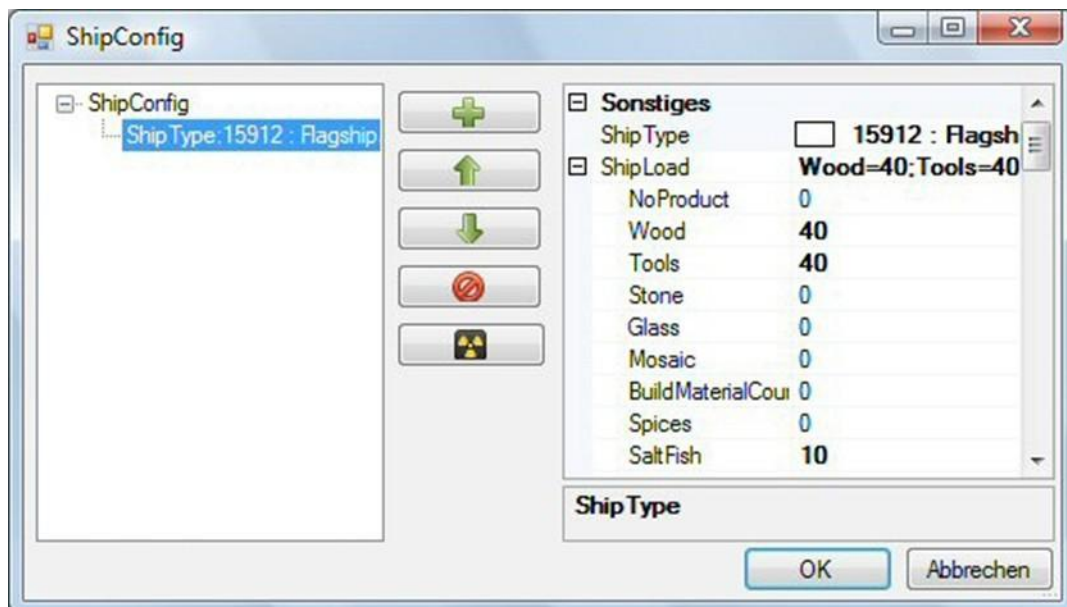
ShipConfig

ShipConfig
ShipType:15912 : Flagship

Sonstiges

| | |
|---|---|
| ShipType | 15912 : Flagsh |
| ShipLoad | Wood=40;Tools=40 |
| NoProduct | 0 |
| Wood | 40 |
| Tools | 40 |
| Stone | 0 |
| Glass | 0 |
| Mosaic | 0 |
| BuildMaterialCou | 0 |
| Spices | 0 |
| SaltFish | 10 |

ShipType

OK
Abbrechen